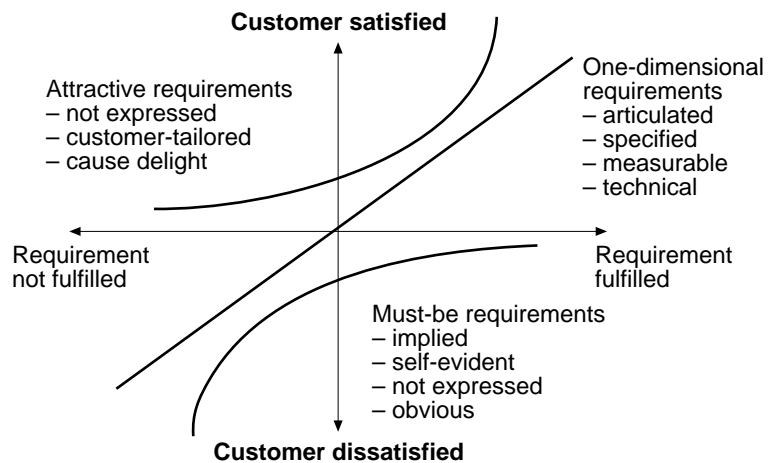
Customer satisfied

Attractive requirements
– not expressed
– customer-tailored
– cause delight

One-dimensional requirements
– articulated
– specified
– measurable
– technical

Requirement not fulfilled

Requirement fulfilled

Must-be requirements
– implied
– self-evident
– not expressed
– obvious

Customer dissatisfied